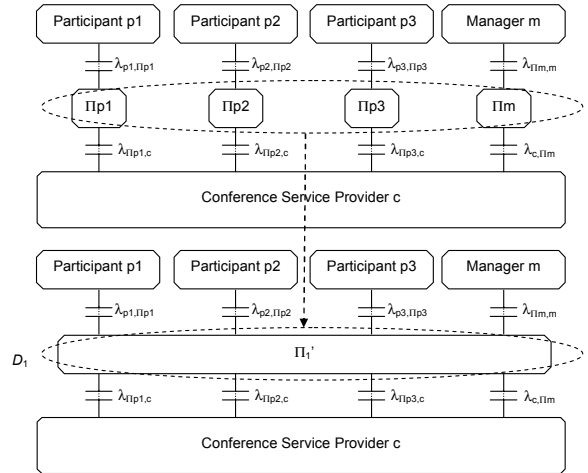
Participant p1

Participant p2

Participant p3

Manager m

$\lambda_{p1,\Pi p1}$

$\lambda_{p2,\Pi p2}$

$\lambda_{p3,\Pi p3}$

$\lambda_{\Pi m,m}$

$\Pi$p1

$\Pi$p2

$\Pi$p3

$\Pi$m

$\lambda_{\Pi p1,c}$

$\lambda_{\Pi p2,c}$

$\lambda_{\Pi p3,c}$

$\lambda_{c,\Pi m}$

Conference Service Provider c

Participant p1

Participant p2

Participant p3

Manager m

$\lambda_{p1,\Pi p1}$

$\lambda_{p2,\Pi p2}$

$\lambda_{p3,\Pi p3}$

$\lambda_{\Pi m,m}$

$D_1$

$\Pi_1$'

$\lambda_{\Pi p1,c}$

$\lambda_{\Pi p2,c}$

$\lambda_{\Pi p3,c}$

$\lambda_{c,\Pi m}$

Conference Service Provider c